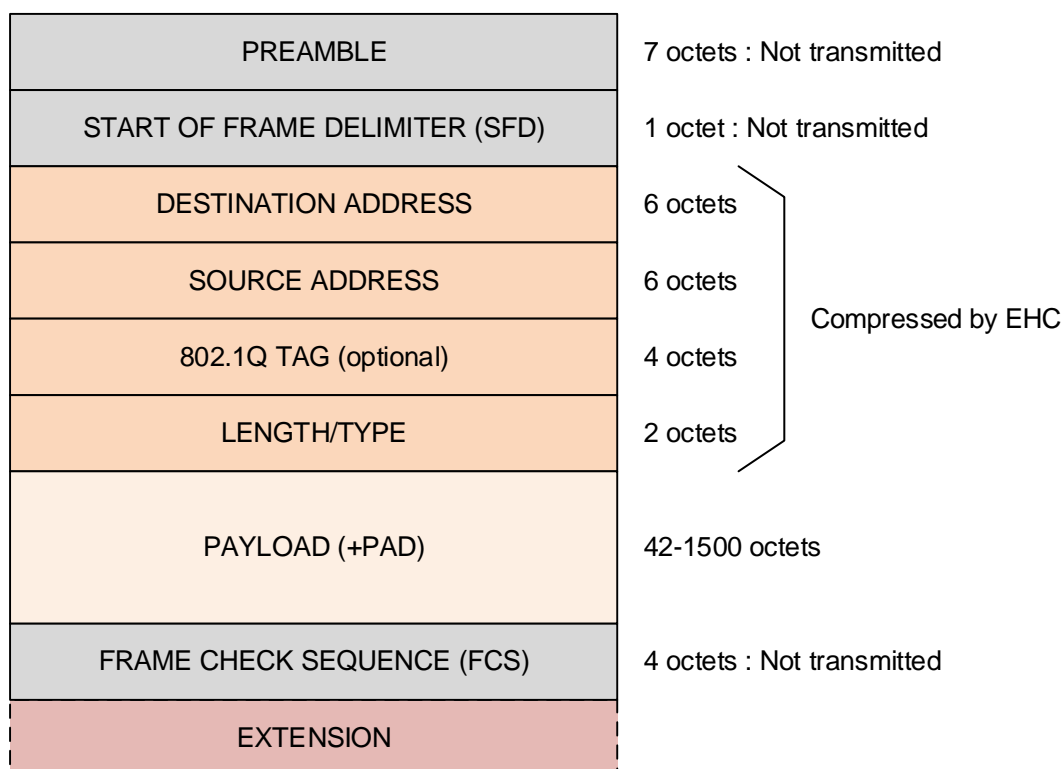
PREAMBLE
7 octets : Not transmitted

START OF FRAME DELIMITER (SFD)
1 octet : Not transmitted

DESTINATION ADDRESS
6 octets

SOURCE ADDRESS
6 octets

802.1Q TAG (optional)
4 octets

LENGTH/TYPE
2 octets

Compressed by EHC

PAYLOAD (+PAD)
42-1500 octets

FRAME CHECK SEQUENCE (FCS)
4 octets : Not transmitted

EXTENSION